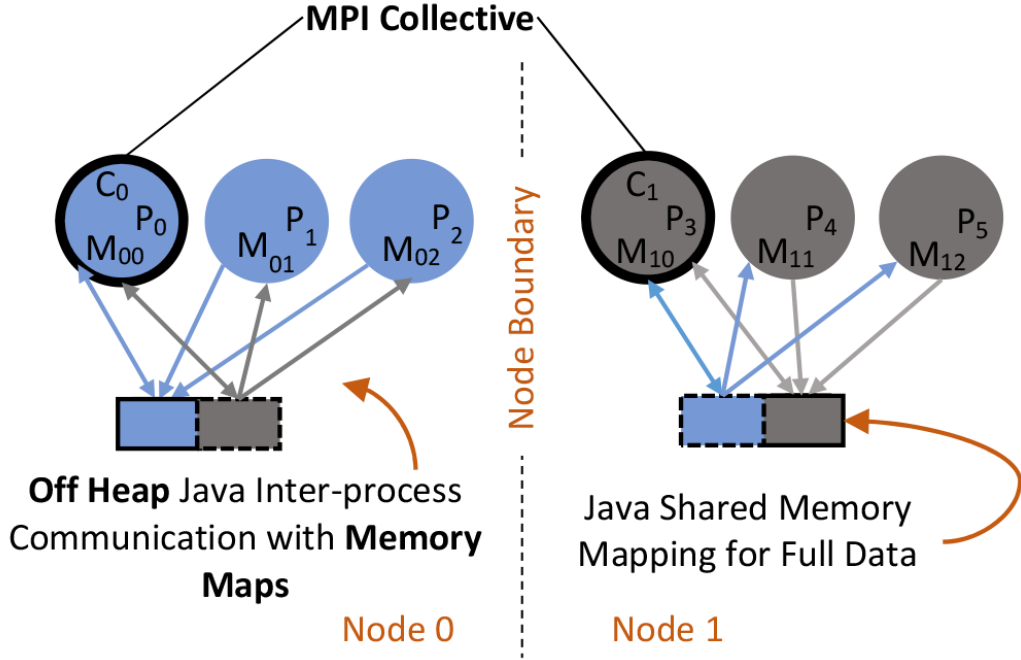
MPI Collective

$C_0$ $P_0$ $M_{00}$

$P_1$ $M_{01}$

$P_2$ $M_{02}$

Node Boundary

$C_1$ $P_3$ $M_{10}$

$P_4$ $M_{11}$

$P_5$ $M_{12}$

**Off Heap** Java Inter-process Communication with **Memory Maps**

Java Shared Memory Mapping for Full Data

Node 0

Node 1